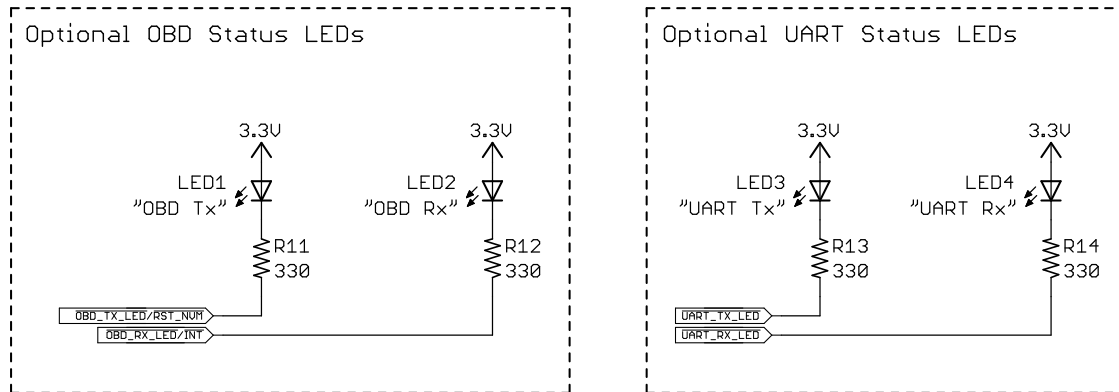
Optional OBD Status LEDs

3.3V
LED1
"OBD Tx"
R11
330

3.3V
LED2
"OBD Rx"
R12
330

OBD_TX_LED/RST_NVM
OBD_RX_LED/INT

Optional UART Status LEDs

3.3V
LED3
"UART Tx"
R13
330

3.3V
LED4
"UART Rx"
R14
330

UART_TX_LED
UART_RX_LED